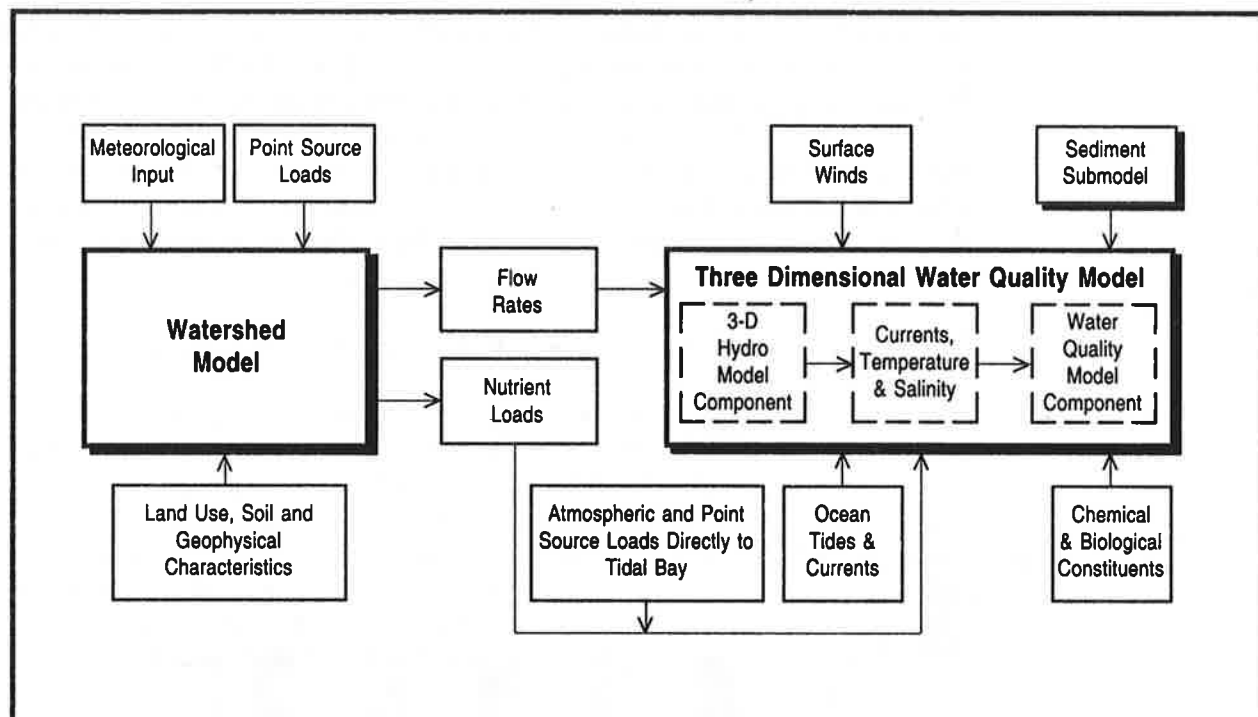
Meteorological Input

Point Source Loads

Surface Winds

Sediment Submodel

Watershed Model

Flow Rates

Nutrient Loads

Three Dimensional Water Quality Model

3-D Hydro Model Component

Currents, Temperature & Salinity

Water Quality Model Component

Land Use, Soil and Geophysical Characteristics

Atmospheric and Point Source Loads Directly to Tidal Bay

Ocean Tides & Currents

Chemical & Biological Constituents